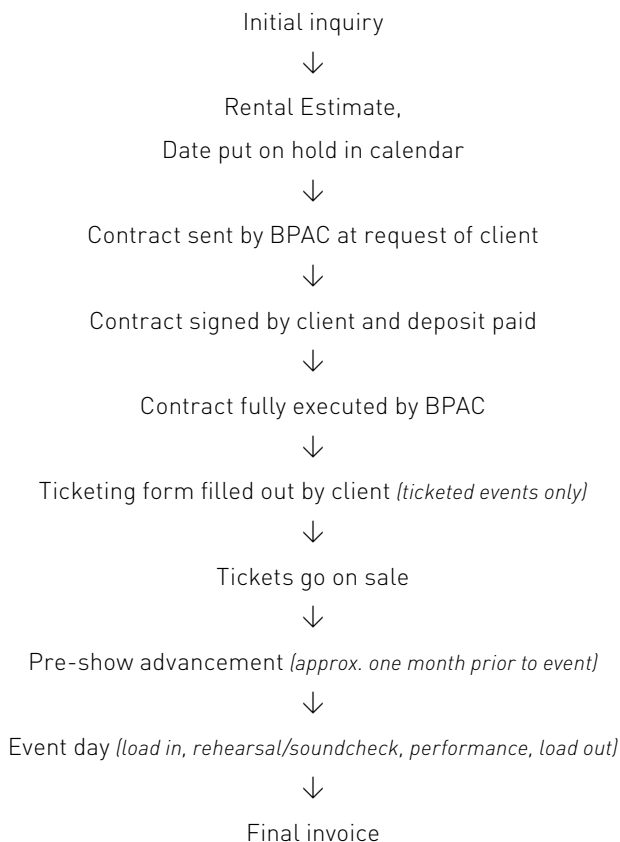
Initial inquiry

↓

Rental Estimate,

Date put on hold in calendar

↓

Contract sent by BPAC at request of client

↓

Contract signed by client and deposit paid

↓

Contract fully executed by BPAC

↓

Ticketing form filled out by client *(ticketed events only)*

↓

Tickets go on sale

↓

Pre-show advancement *(approx. one month prior to event)*

↓

Event day *(load in, rehearsal/soundcheck, performance, load out)*

↓

Final invoice